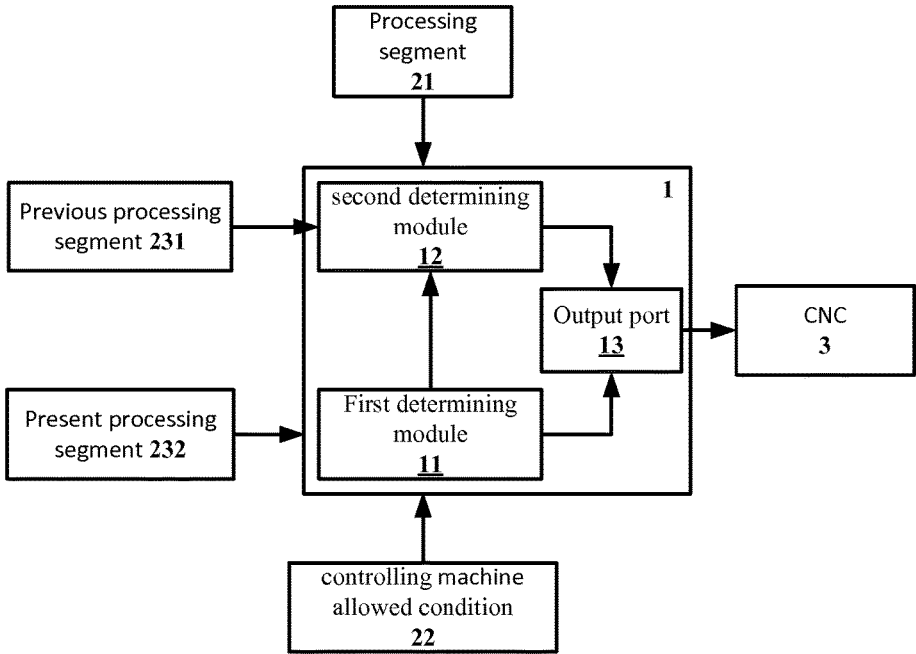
Processing segment
21

1

Previous processing segment 231

second determining module
12

Output port
13

CNC
3

Present processing segment 232

First determining module
11

controlling machine allowed condition
22